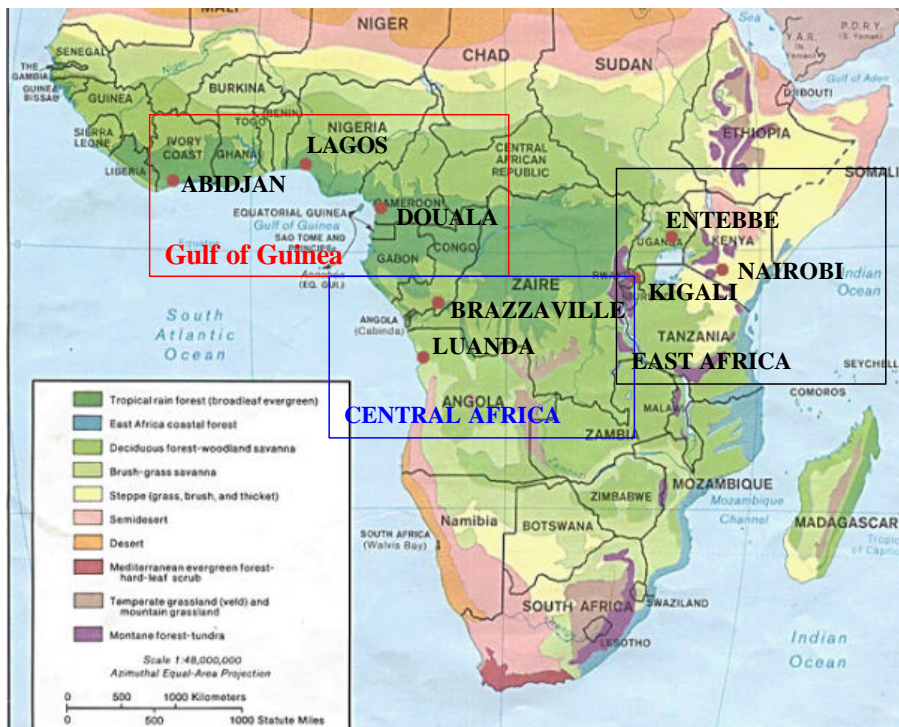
MALI
NIGER
CHAD
SUDAN
Sea
P.D.R.Y. (S. Yemen)
Y.A.R. (N. Yemen)
Gulf of Aden
DJIBOUTI
SENEGAL
THE GAMBIA
GUINEA-BISSAU
GUINEA
BURKINA
TOGO
BENIN
NIGERIA
SIERRA LEONE
LIBERIA
IVORY COAST
GHANA
LAGOS
ABIDJAN
CENTRAL AFRICAN REPUBLIC
ETHIOPIA
SOMALIA
CAMEROON
DOUALA
EQUATORIAL GUINEA
Gulf of Guinea
SAO TOME AND PRINCIPE
CONGO
GABON
Gulf of Guinea
Annobón (EQ. GUI.)
ENTEBBE
UGANDA
KENYA
NAIROBI
RWANDA
KIGALI
Indian Ocean
ZAIRE
BRAZZAVILLE
South Atlantic Ocean
ANGOLA (Cabinda)
LUANDA
TANZANIA
EAST AFRICA
SEYCHELLES
ANGOLA
CENTRAL AFRICA
MALAWI
ZAMBIA
COMOROS
ZIMBABWE
MOZAMBIQUE
Mozambique Channel
MADAGASCAR
Tropic of Capricorn
Namibia
BOTSWANA
SOUTH AFRICA (Walvis Bay)
SOUTH AFRICA
SWAZILAND
LESOTHO
Indian Ocean

Tropical rain forest (broadleaf evergreen)
East Africa coastal forest
Deciduous forest-woodland savanna
Brush-grass savanna
Steppe (grass, brush, and thicket)
Semidesert
Desert
Mediterranean evergreen forest-hard-leaf scrub
Temperate grassland (veld) and mountain grassland
Montane forest-tundra
Scale 1:48,000,000
Azimuthal Equal-Area Projection
0 500 1000 Kilometers
0 500 1000 Statute Miles